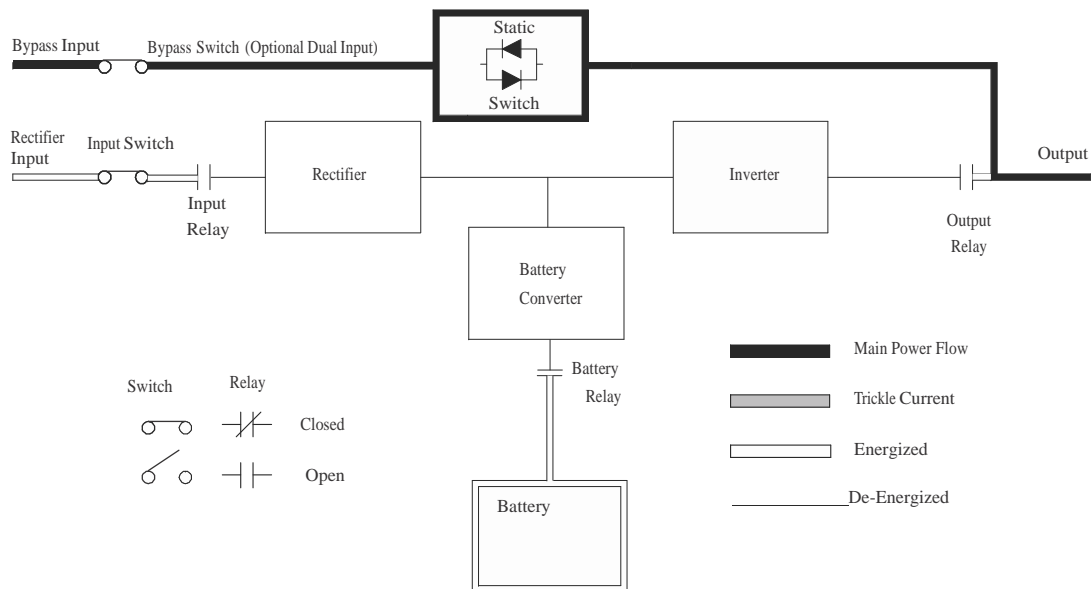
Bypass Input

Bypass Switch (Optional Dual Input)

Static

Switch

Rectifier Input

Input Switch

Input Relay

Rectifier

Inverter

Output

Output Relay

Battery Converter

Battery Relay

Battery

Switch

Relay

Closed

Open

Main Power Flow

Trickle Current

Energized

De-Energized